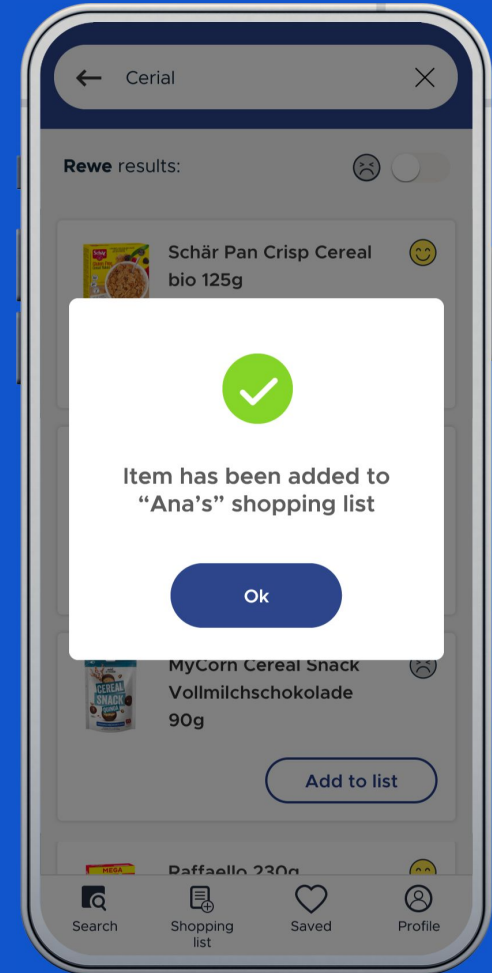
Cerial

Rewe results:

Schär Pan Crisp Cereal bio 125g

Item has been added to “Ana’s” shopping list

Ok

MyCorn Cereal Snack Vollmilchschokolade 90g

CEREAL SNACK

Add to list

Raffaello 230g

Search

Shopping list

Saved

Profile